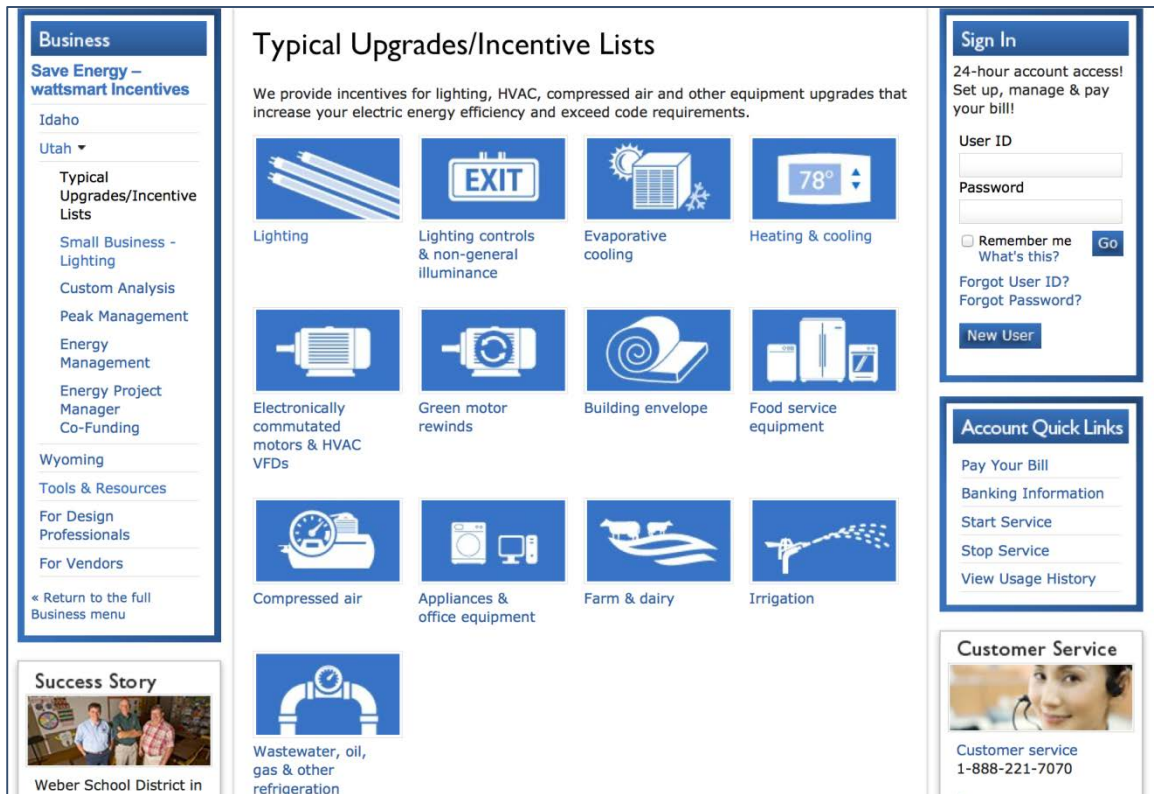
Business

Save Energy – wattsmart Incentives

Idaho

Utah ▾

Typical Upgrades/Incentive Lists

Small Business - Lighting

Custom Analysis

Peak Management

Energy Management

Energy Project Manager Co-Funding

Wyoming

Tools & Resources

For Design Professionals

For Vendors

« Return to the full Business menu

Success Story

Weber School District in

Typical Upgrades/Incentive Lists

We provide incentives for lighting, HVAC, compressed air and other equipment upgrades that increase your electric energy efficiency and exceed code requirements.

Lighting

EXIT

Lighting controls & non-general illuminance

Evaporative cooling

78°

Heating & cooling

Electronically commutated motors & HVAC VFDs

Green motor rewinds

Building envelope

Food service equipment

Compressed air

Appliances & office equipment

Farm & dairy

Irrigation

Wastewater, oil, gas & other refrigeration

Sign In

24-hour account access! Set up, manage & pay your bill!

User ID

Password

Remember me

Go

What's this?

Forgot User ID?

Forgot Password?

New User

Account Quick Links

Pay Your Bill

Banking Information

Start Service

Stop Service

View Usage History

Customer Service

Customer service

1-888-221-7070